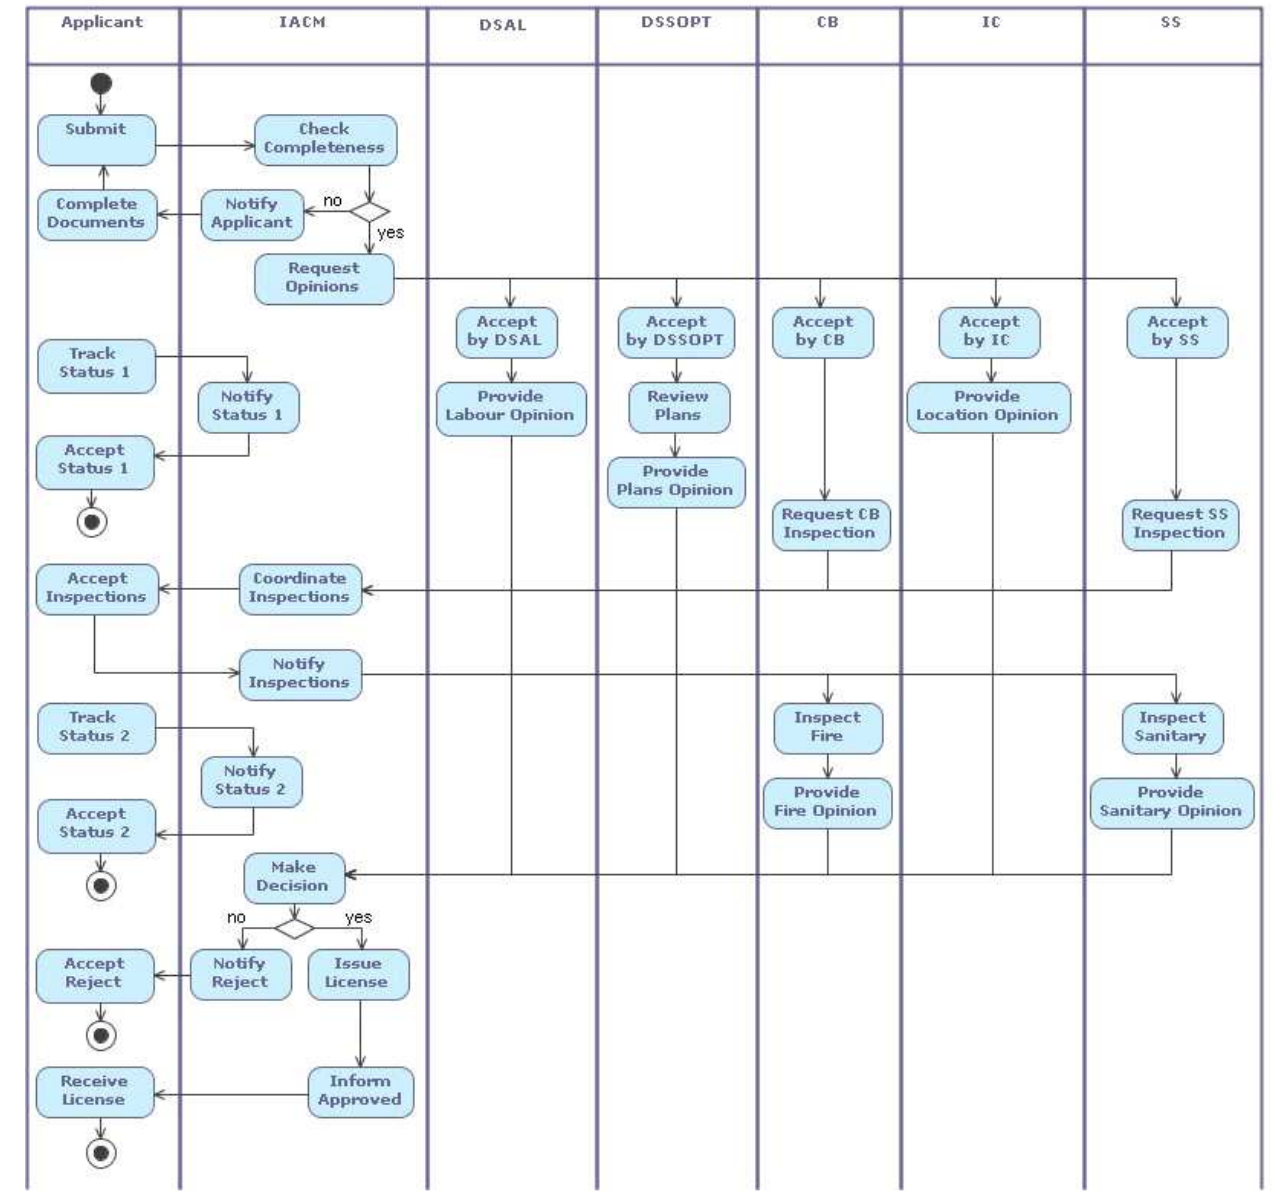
| Applicant | IACM | DSAL | DSSOPT | CB | IC | SS |
|---|---|---|---|---|---|---|

Submit

Check Completeness

no

yes

Complete Documents

Notify Applicant

Request Opinions

Accept by DSAL

Accept by DSSOPT

Accept by CB

Accept by IC

Accept by SS

Track Status 1

Notify Status 1

Provide Labour Opinion

Review Plans

Provide Location Opinion

Accept Status 1

Provide Plans Opinion

Request CB Inspection

Request SS Inspection

Accept Inspections

Coordinate Inspections

Notify Inspections

Track Status 2

Inspect Fire

Inspect Sanitary

Notify Status 2

Accept Status 2

Provide Fire Opinion

Provide Sanitary Opinion

Make Decision

no

yes

Accept Reject

Notify Reject

Issue License

Receive License

Inform Approved